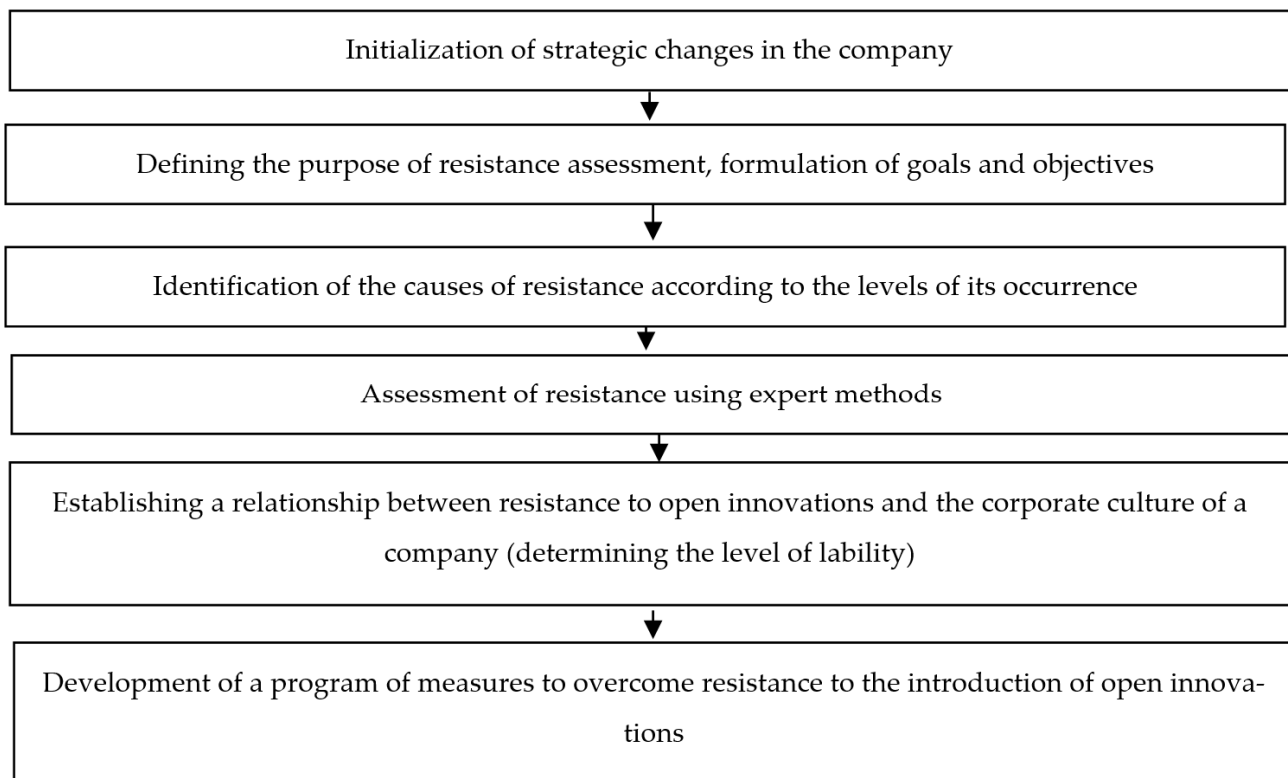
Initialization of strategic changes in the company

Defining the purpose of resistance assessment, formulation of goals and objectives

Identification of the causes of resistance according to the levels of its occurrence

Assessment of resistance using expert methods

Establishing a relationship between resistance to open innovations and the corporate culture of a company (determining the level of lability)

Development of a program of measures to overcome resistance to the introduction of open innovations